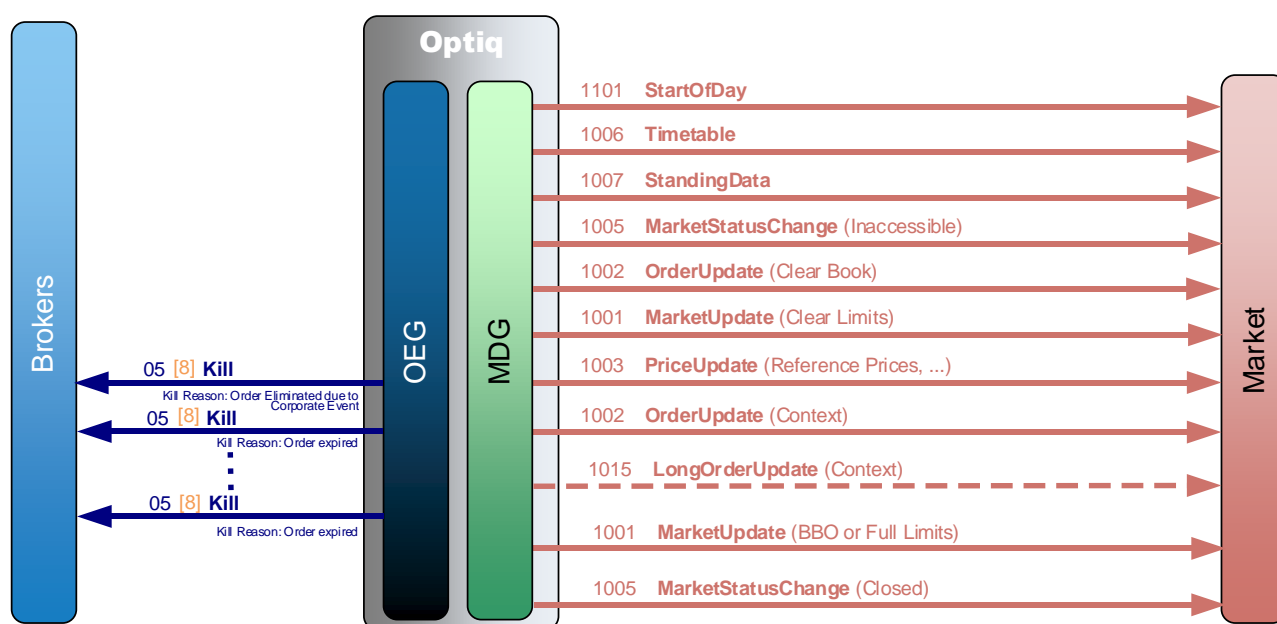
Optiq

Brokers

OEG

MDG

Market

1101 StartOfDay

1006 Timetable

1007 StandingData

1005 MarketStatusChange (Inaccessible)

1002 OrderUpdate (Clear Book)

1001 MarketUpdate (Clear Limits)

1003 PriceUpdate (Reference Prices, ...)

1002 OrderUpdate (Context)

1015 LongOrderUpdate (Context)

1001 MarketUpdate (BBO or Full Limits)

1005 MarketStatusChange (Closed)

05 [8] Kill
Kill Reason: Order Eliminated due to Corporate Event

05 [8] Kill
Kill Reason: Order expired

05 [8] Kill
Kill Reason: Order expired